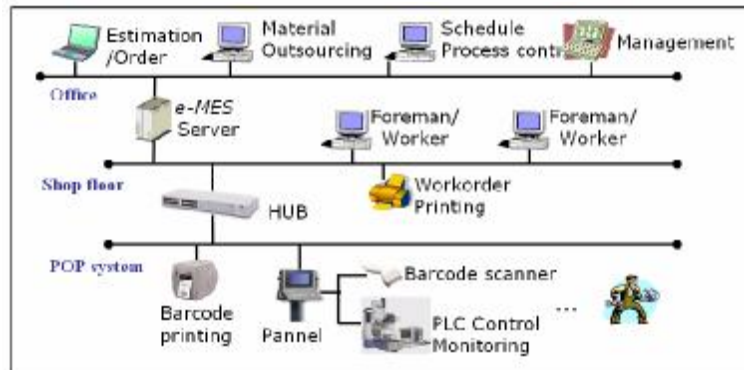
Estimation /Order

Material Outsourcing

Schedule Process contr

Management

Office

e-MES Server

Foreman/ Worker

Foreman/ Worker

Shop floor

Workorder Printing

HUB

POP system

Barcode scanner

Barcode printing

Pannel

PLC Control Monitoring

...